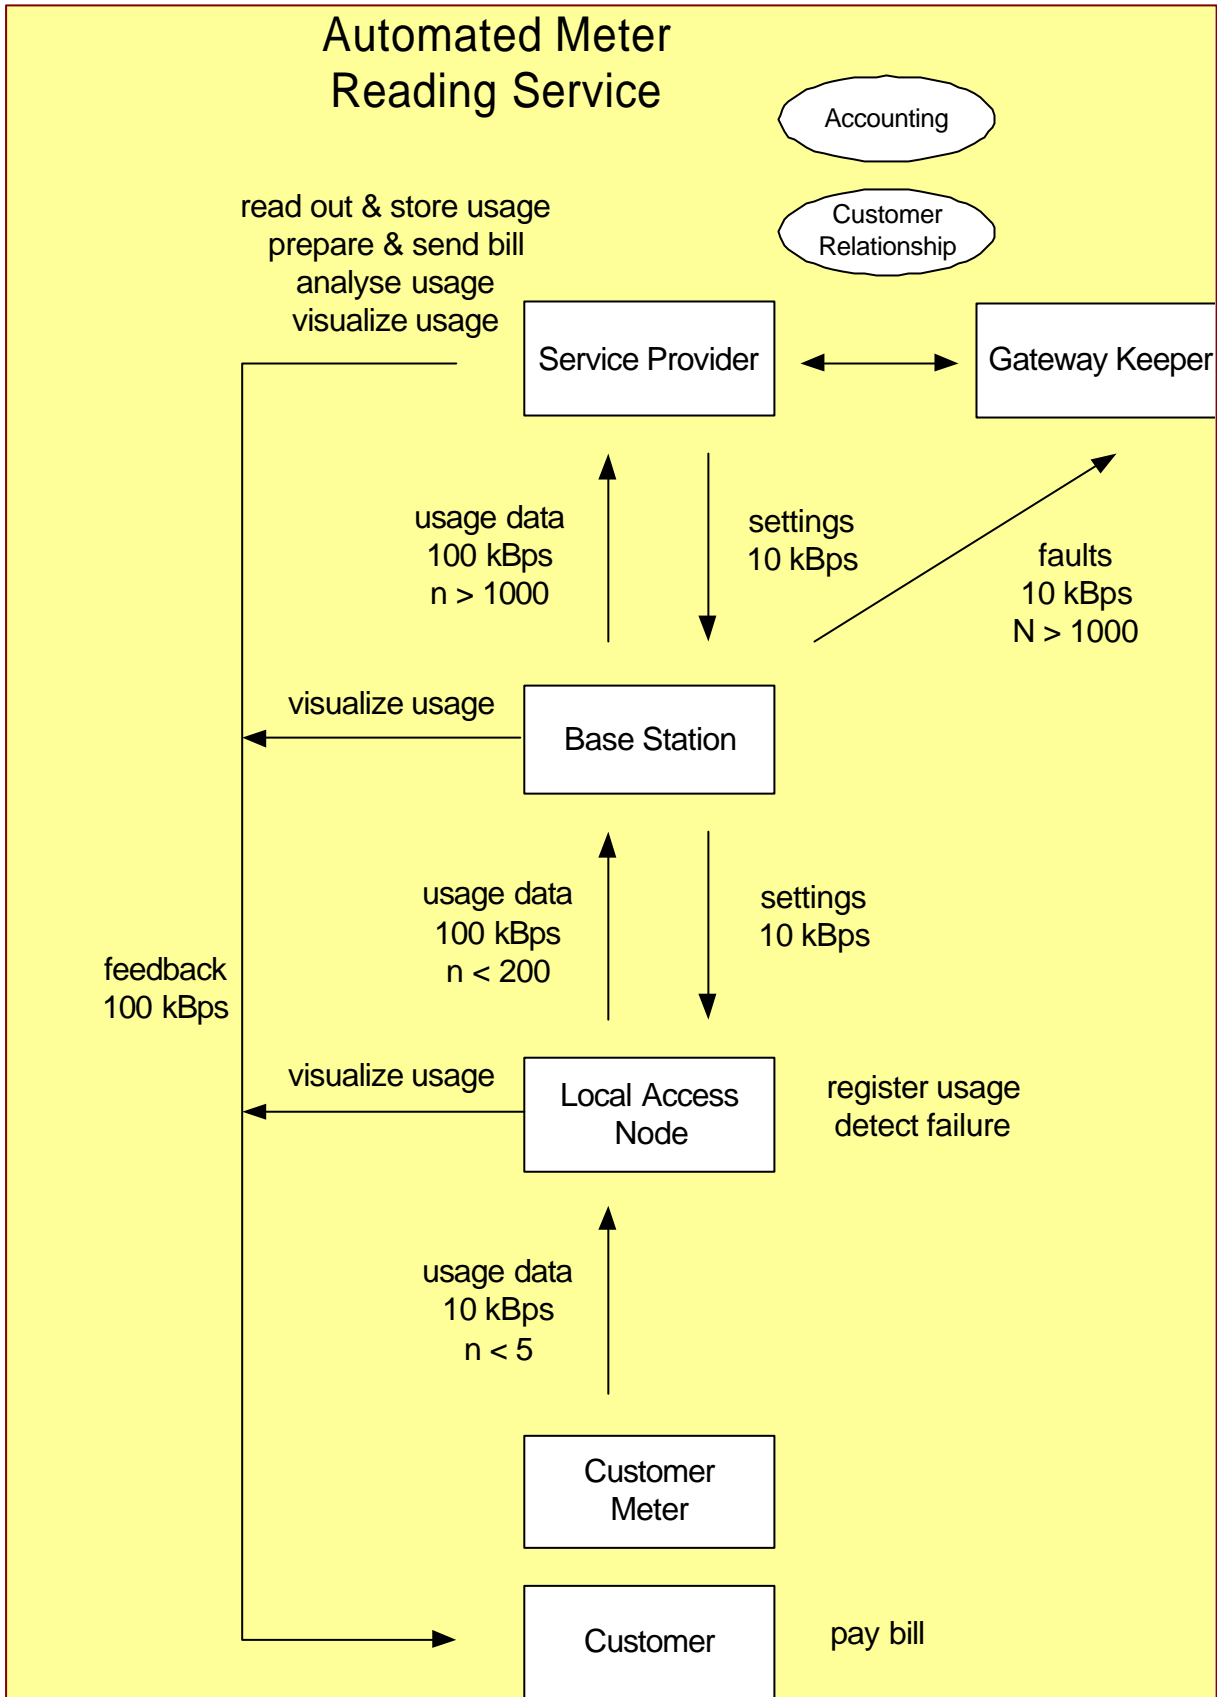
Automated Meter Reading Service

Accounting

Customer Relationship

read out & store usage
prepare & send bill
analyse usage
visualize usage

Service Provider

Gateway Keeper

usage data
100 kBps
n > 1000

settings
10 kBps

faults
10 kBps
N > 1000

visualize usage

Base Station

usage data
100 kBps
n < 200

settings
10 kBps

feedback
100 kBps

visualize usage

Local Access Node

register usage
detect failure

usage data
10 kBps
n < 5

Customer Meter

Customer

pay bill